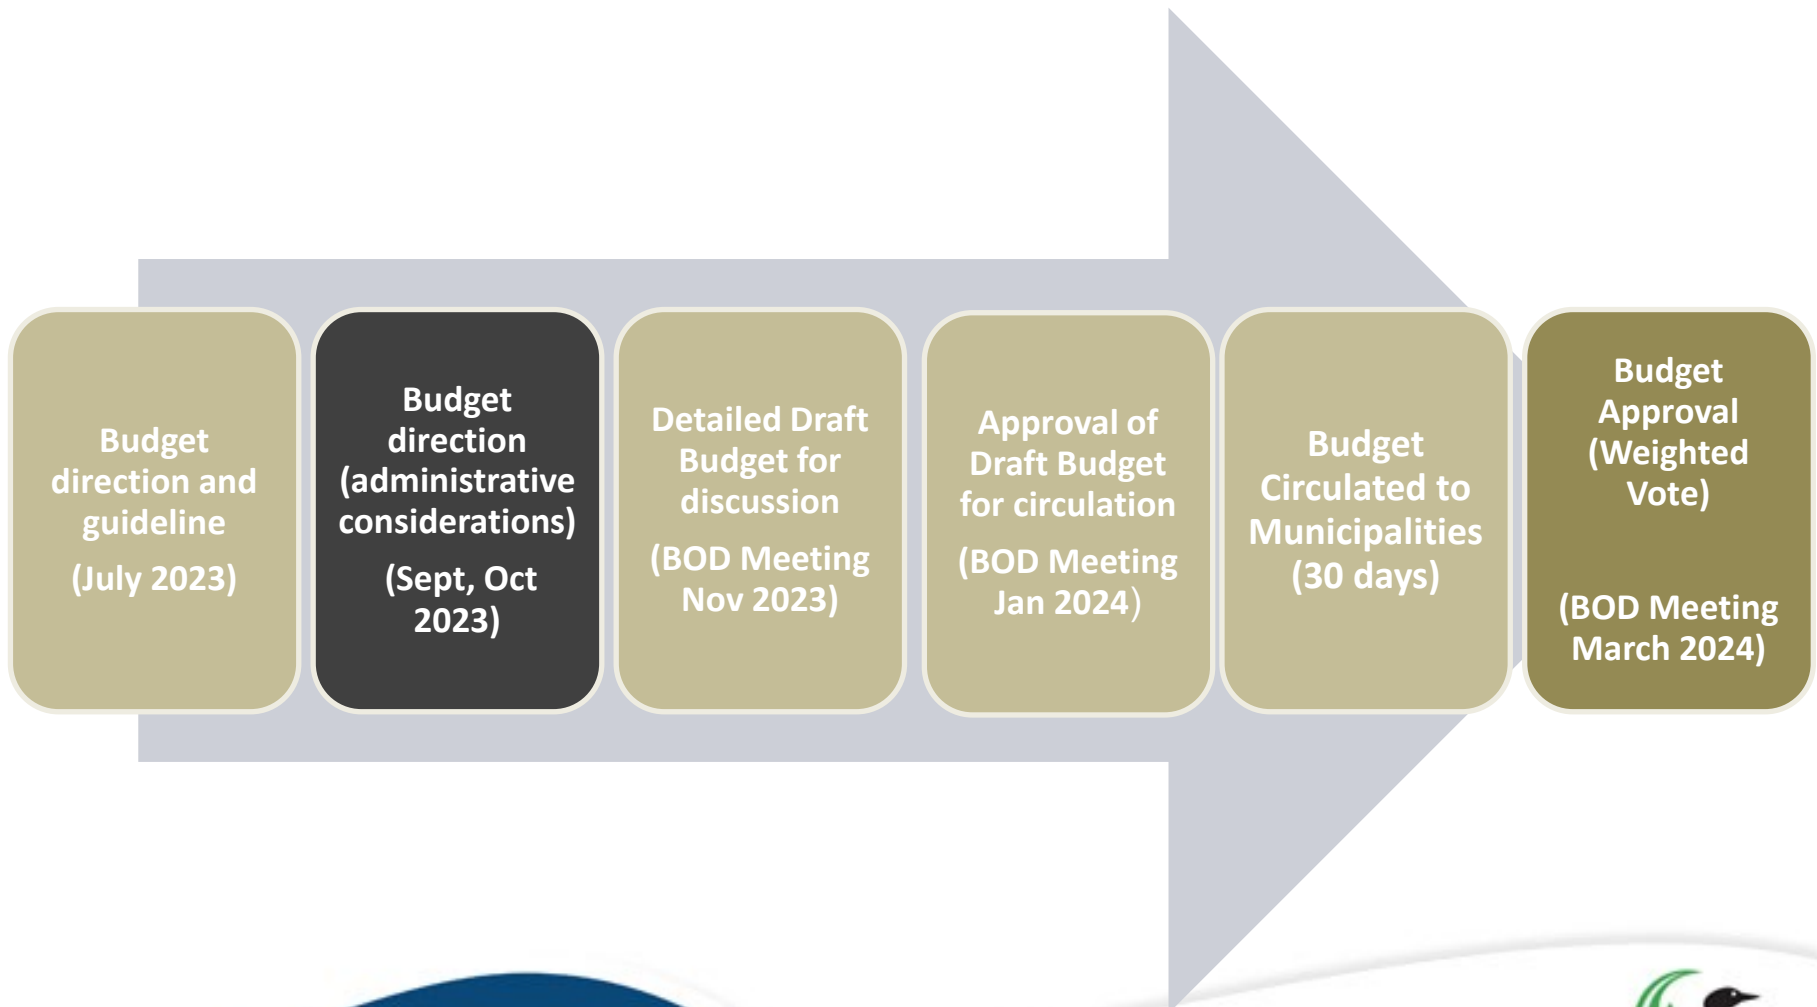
Budget direction and guideline

(July 2023)

Budget direction (administrative considerations)

(Sept, Oct 2023)

Detailed Draft Budget for discussion

(BOD Meeting Nov 2023)

Approval of Draft Budget for circulation

(BOD Meeting Jan 2024)

Budget Circulated to Municipalities (30 days)

Budget Approval (Weighted Vote)

(BOD Meeting March 2024)